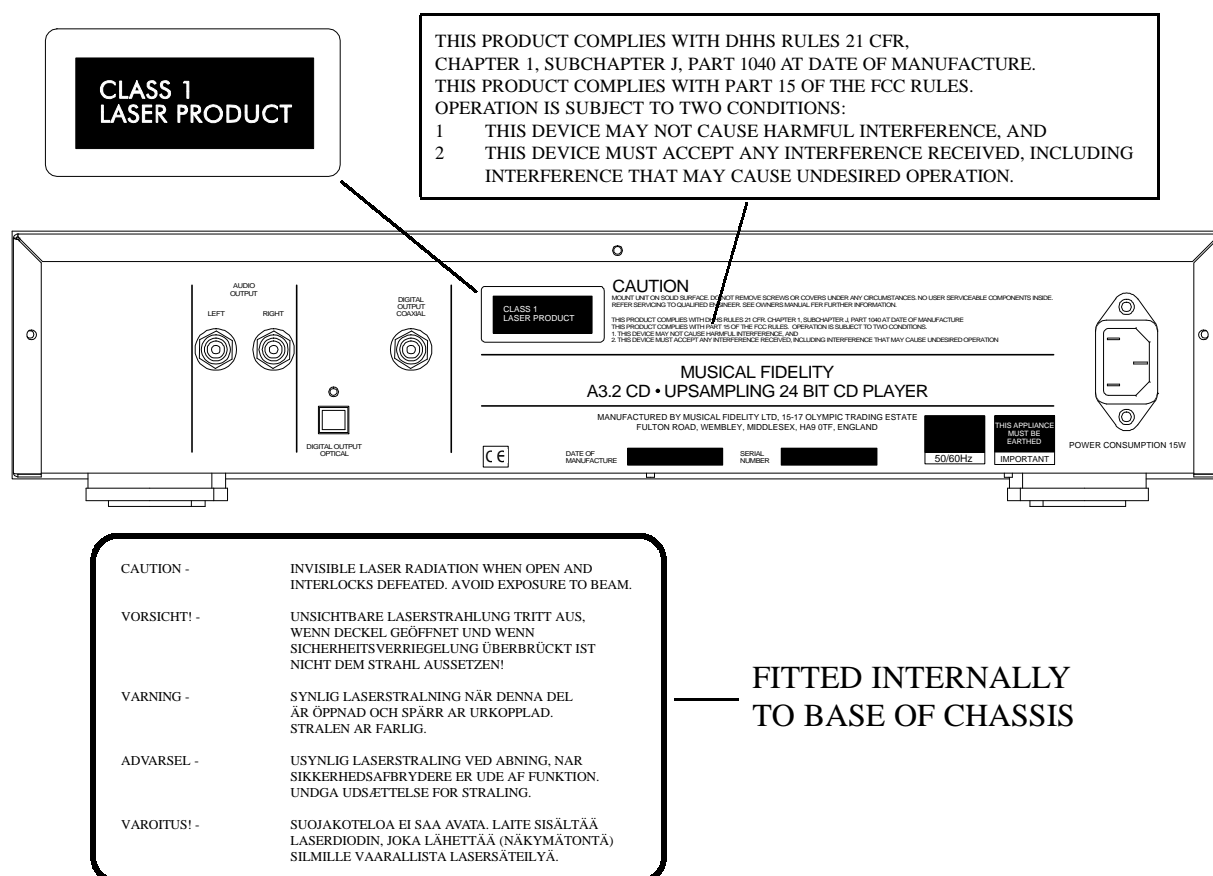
CLASS 1
LASER PRODUCT

THIS PRODUCT COMPLIES WITH DHHS RULES 21 CFR, CHAPTER 1, SUBCHAPTER J, PART 1040 AT DATE OF MANUFACTURE.
THIS PRODUCT COMPLIES WITH PART 15 OF THE FCC RULES.
OPERATION IS SUBJECT TO TWO CONDITIONS:
1 THIS DEVICE MAY NOT CAUSE HARMFUL INTERFERENCE, AND
2 THIS DEVICE MUST ACCEPT ANY INTERFERENCE RECEIVED, INCLUDING INTERFERENCE THAT MAY CAUSE UNDESIRED OPERATION.

AUDIO OUTPUT
LEFT
RIGHT

DIGITAL OUTPUT COAXIAL

DIGITAL OUTPUT OPTICAL

CLASS 1
LASER PRODUCT

CAUTION
MOUNT UNIT ON SOLID SURFACE. DO NOT REMOVE SCREWS OR COVERS UNDER ANY CIRCUMSTANCES. NO USER SERVICEABLE COMPONENTS INSIDE. REFER SERVICING TO QUALIFIED ENGINEER. SEE OWNERS MANUAL FOR FURTHER INFORMATION.

THIS PRODUCT COMPLIES WITH DHHS RULES 21 CFR. CHAPTER 1, SUBCHAPTER J, PART 1040 AT DATE OF MANUFACTURE
THIS PRODUCT COMPLIES WITH PART 15 OF THE FCC RULES. OPERATION IS SUBJECT TO TWO CONDITIONS.
1. THIS DEVICE MAY NOT CAUSE HARMFUL INTERFERENCE, AND
2. THIS DEVICE MUST ACCEPT ANY INTERFERENCE RECEIVED, INCLUDING INTERFERENCE THAT MAY CAUSE UNDESIRED OPERATION

MUSICAL FIDELITY
A3.2 CD • UPSAMPLING 24 BIT CD PLAYER

MANUFACTURED BY MUSICAL FIDELITY LTD, 15-17 OLYMPIC TRADING ESTATE
FULTON ROAD, WEMBLEY, MIDDLESEX, HA9 0TF, ENGLAND

CE
DATE OF MANUFACTURE
SERIAL NUMBER
50/60Hz
THIS APPLIANCE MUST BE EARTHED
IMPORTANT
POWER CONSUMPTION 15W

CAUTION - INVISIBLE LASER RADIATION WHEN OPEN AND INTERLOCKS DEFEATED. AVOID EXPOSURE TO BEAM.

VORSICHT! - UNSICHTBARE LASERSTRAHLUNG TRITT AUS, WENN DECKEL GEÖFFNET UND WENN SICHERHEITSVERRIEGELUNG ÜBERBRÜCKT IST NICHT DEM STRAHL AUSSETZEN!

VARNING - SYNLIG LASERSTRALNING NÄR DENNA DEL ÄR ÖPPNAD OCH SPÄRR AR URKOPPLAD. STRALEN AR FARLIG.

ADVARSEL - USYNLIG LASERSTRALING VED ABNING, NAR SIKKERHEDSAFBRYDERE ER UDE AF FUNKTION. UNDGA UDSÆTTELSE FOR STRALING.

VAROITUS! - SUOJAKOTELOA EI SAA AVATA. LAITE SISÄLTÄÄ LASERDIODIN, JOKA LÄHETTÄÄ (NÄKYMÄTONTÄ) SILMILLE VAARALLISTA LASERSÄTEILYÄ.

FITTED INTERNALLY
TO BASE OF CHASSIS